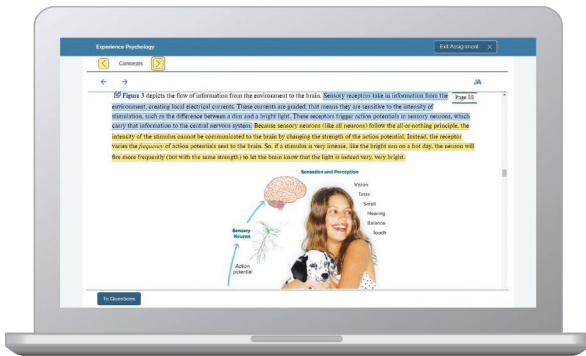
Experience Psychology

Exit Assignment ×

Concepts

Page 53

Figure 3 depicts the flow of information from the environment to the brain. Sensory receptors take in information from the environment, creating local electrical currents. These currents are graded; that means they are sensitive to the intensity of stimulation, such as the difference between a dim and a bright light. These receptors trigger action potentials in sensory neurons, which carry that information to the central nervous system. Because sensory neurons (like all neurons) follow the all-or-nothing principle, the intensity of the stimulus cannot be communicated to the brain by changing the strength of the action potential. Instead, the receptor varies the frequency of action potentials sent to the brain. So, if a stimulus is very intense, like the bright sun on a hot day, the neurons will fire more frequently (but with the same strength) to let the brain know that the light is indeed very, very bright.

Sensation and Perception

Vision
Taste
Smell
Hearing
Balance
Touch

Sensory Neuron

Action potential

To Questions